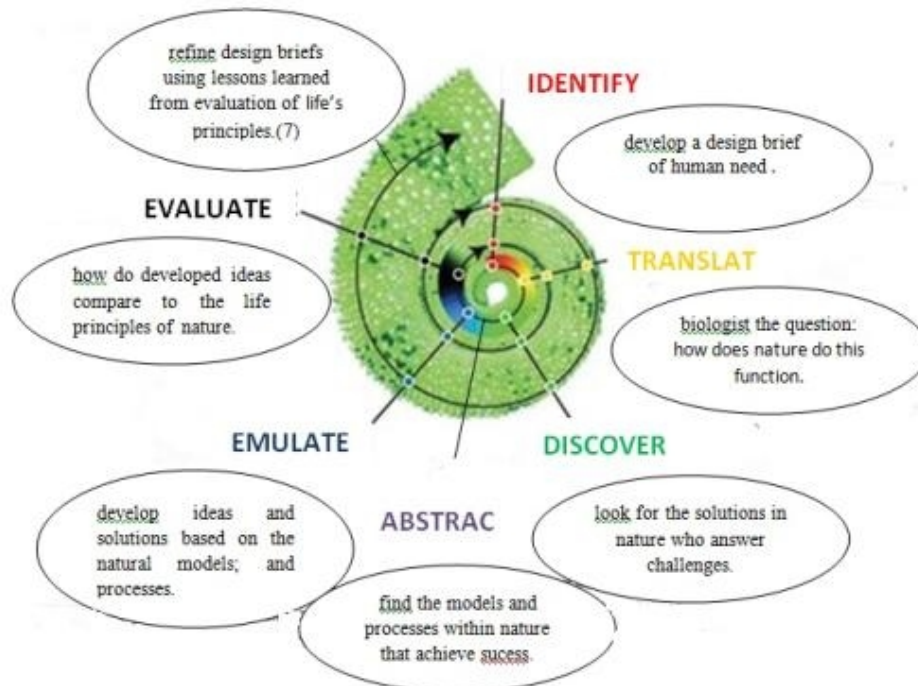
refine design briefs using lessons learned from evaluation of life's principles.(7)

IDENTIFY

develop a design brief of human need .

EVALUATE

how do developed ideas compare to the life principles of nature.

TRANSLAT

biologist the question: how does nature do this function.

EMULATE

DISCOVER

develop ideas and solutions based on the natural models; and processes.

ABSTRAC

look for the solutions in nature who answer challenges.

find the models and processes within nature that achieve sucess.